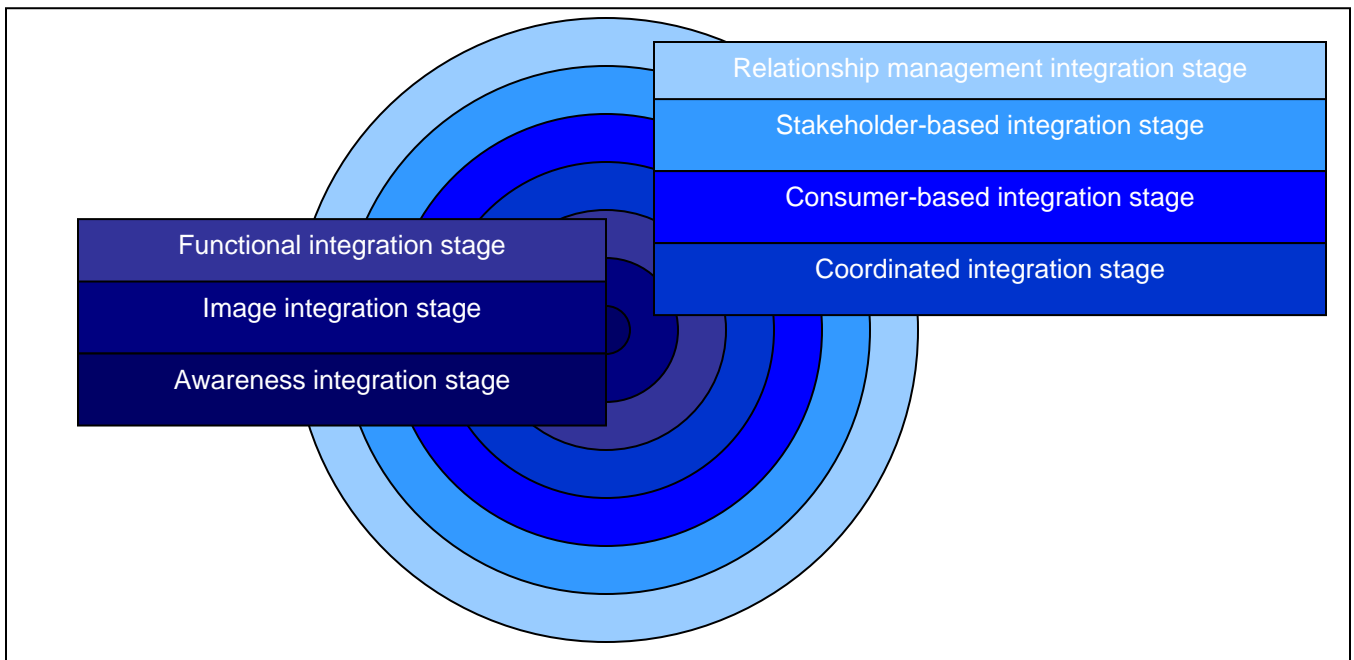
Relationship management integration stage

Stakeholder-based integration stage

Consumer-based integration stage

Coordinated integration stage

Functional integration stage

Image integration stage

Awareness integration stage